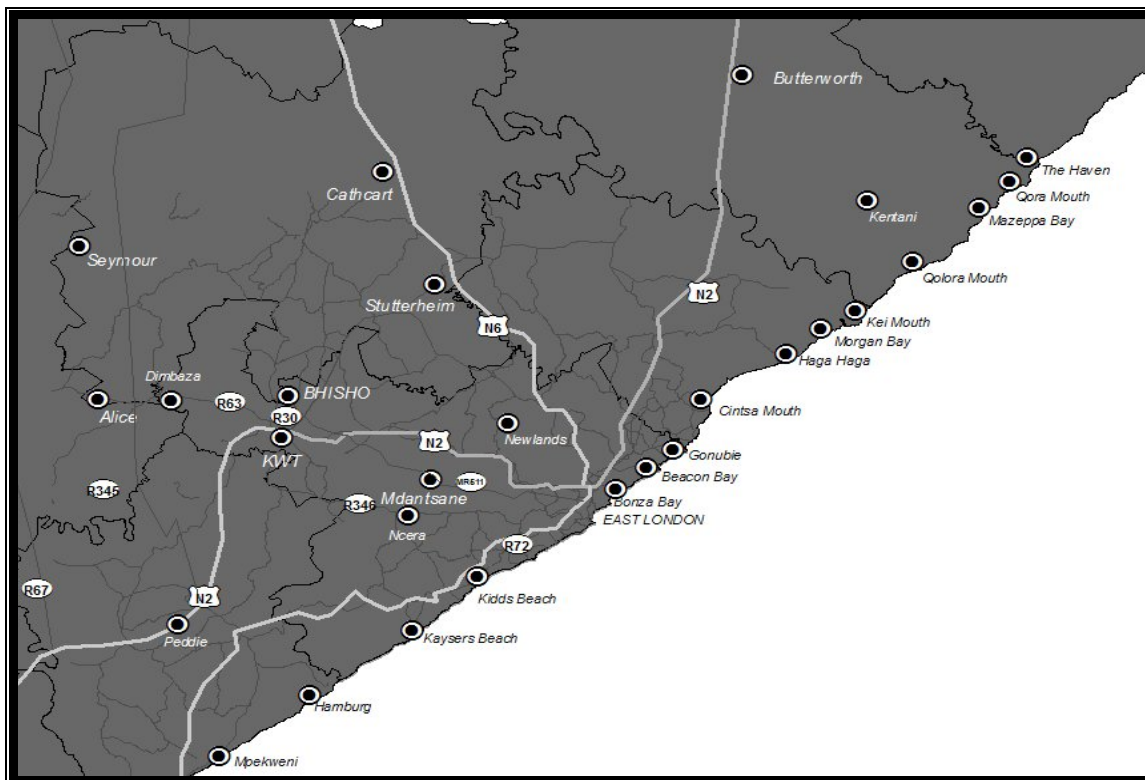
Butterworth
The Haven
Qora Mouth
Kentani
Mazeppa Bay
Cathcart
Seymour
Qolora Mouth
N2
Stutterheim
Kei Mouth
N6
Morgan Bay
Haga Haga
Dimbaza
BHISHO
R63
Alice
R30
Cintsa Mouth
N2
Newlands
KWT
Gonubie
Beacon Bay
MR611
R345
Mdantsane
Bonza Bay
R346
EAST LONDON
Ncera
R72
R67
Kidds Beach
N2
Peddie
Kaysers Beach
Hamburg
Mpekweni